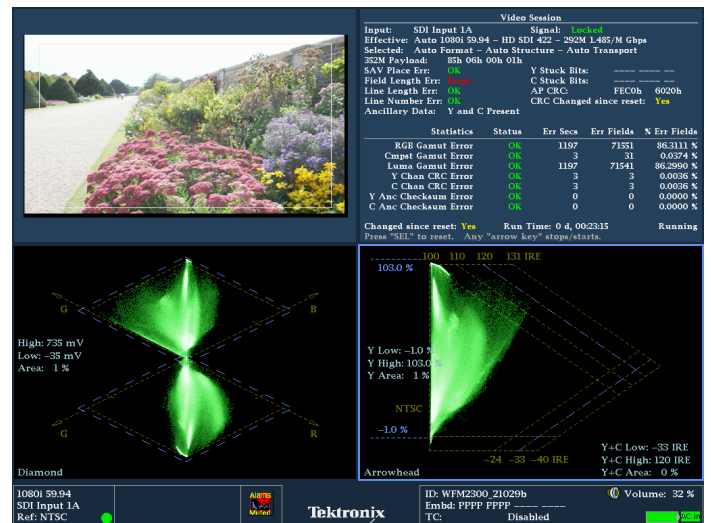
Video Session

Input: SDI Input 1A Signal: Locked
Effective: Auto 1080i 59.94 – HD SDI 422 – 292M 1.485/M Gbps
Selected: Auto Format – Auto Structure – Auto Transport
352M Payload: 85h 06h 00h 01h
SAV Place Err: OK
Y Stuck Bits: ---- ---- --
Field Length Err: Error
C Stuck Bits: ---- ---- --
Line Length Err: OK
AP CRC: FEC0h 6020h
Line Number Err: OK
CRC Changed since reset: Yes
Ancillary Data: Y and C Present

| Statistics | Status | Err Secs | Err Fields | % Err Fields |
|---|---|---|---|---|
| RGB Gamut Error | OK | 1197 | 71551 | 86.3111 % |
| Cmpst Gamut Error | OK | 3 | 31 | 0.0374 % |
| Luma Gamut Error | OK | 1197 | 71541 | 86.2990 % |
| Y Chan CRC Error | OK | 3 | 3 | 0.0036 % |
| C Chan CRC Error | OK | 3 | 3 | 0.0036 % |
| Y Anc Checksum Error | OK | 0 | 0 | 0.0000 % |
| C Anc Checksum Error | OK | 0 | 0 | 0.0000 % |

Changed since reset: Yes Run Time: 0 d, 00:23:15 Running
Press "SEL" to reset. Any "arrow key" stops/starts.

G
B
High: 735 mV
Low: –35 mV
Area: 1 %
G
R
Diamond

100 110 120 131 IRE
103.0 %
Y Low: –1.0 %
Y High: 103.0 %
Y Area: 1 %
NTSC
–1.0 %
–24 –33 –40 IRE
Y+C Low: –33 IRE
Y+C High: 120 IRE
Y+C Area: 0 %
Arrowhead

1080i 59.94
SDI Input 1A
Ref: NTSC
Alarms Muted
Tektronix
ID: WFM2300_21029b
Embd: PPPP PPPP ---- ----
TC: Disabled
Volume: 32 %